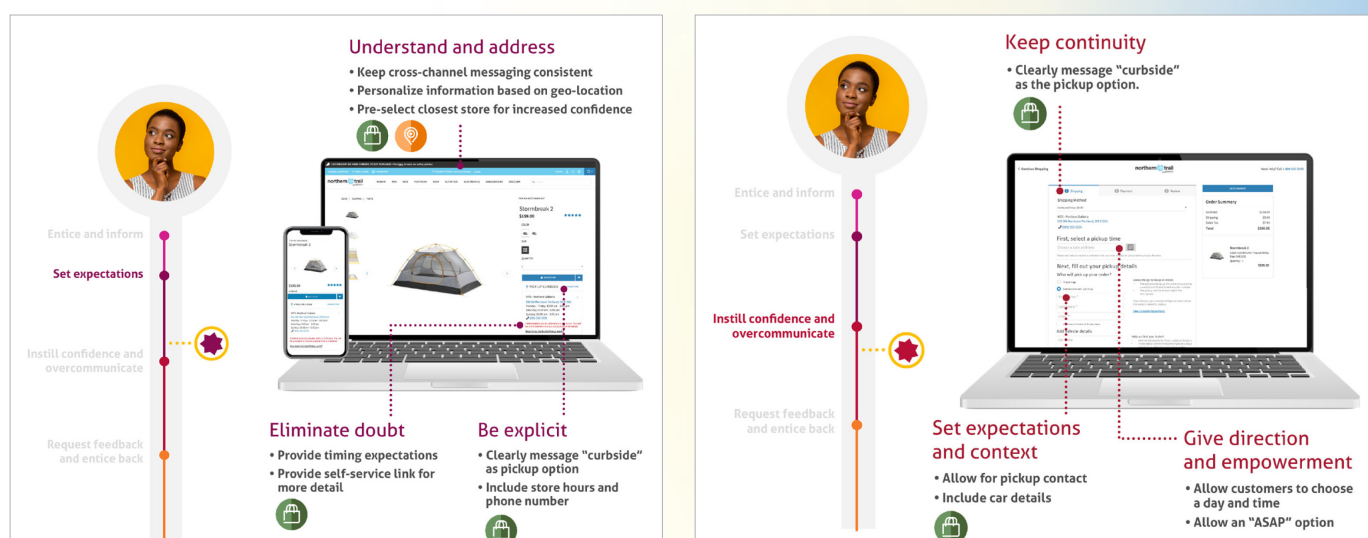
Entice and inform

Set expectations

Instill confidence and overcommunicate

Request feedback and entice back

Understand and address

• Keep cross-channel messaging consistent
• Personalize information based on geo-location
• Pre-select closest store for increased confidence

northern trail

Stormbreak 2

$130.00

Stormbreak 2

$130.00

Eliminate doubt

• Provide timing expectations
• Provide self-service link for more detail

Be explicit

• Clearly message "curbside" as pickup option
• Include store hours and phone number

Entice and inform

Set expectations

Instill confidence and overcommunicate

Request feedback and entice back

Keep continuity

• Clearly message "curbside" as the pickup option.

northern trail

Shipping

Payment

Review

Order Summary

First, select a pickup time

Next, fill out your pickup details

Who will pick up your order?

Add vehicle details

Stormbreak 2

$130.00

Set expectations and context

• Allow for pickup contact
• Include car details

Give direction and empowerment

• Allow customers to choose a day and time
• Allow an "ASAP" option